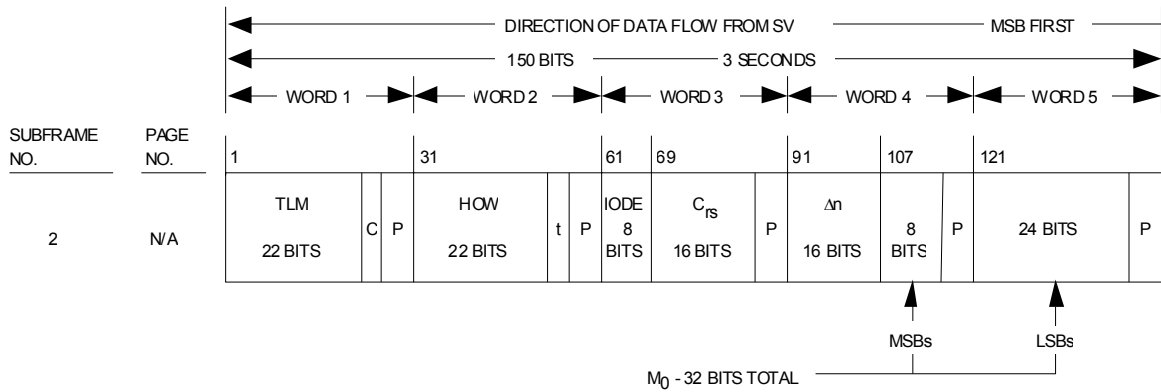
DIRECTION OF DATA FLOW FROM SV — MSB FIRST

150 BITS — 3 SECONDS

WORD 1 WORD 2 WORD 3 WORD 4 WORD 5

| SUBFRAME NO. | PAGE NO. | 1 | | | 31 | | | 61 | 69 | | 91 | 107 | | 121 | |
|---|---|---|---|---|---|---|---|---|---|---|---|---|---|---|---|
| 2 | N/A | TLM 22 BITS | C | P | HOW 22 BITS | t | P | IODE 8 BITS | $C_{rs}$ 16 BITS | P | $\Delta n$ 16 BITS | 8 BITS | P | 24 BITS | P |

MSBs

LSBs

$M_0$ - 32 BITS TOTAL